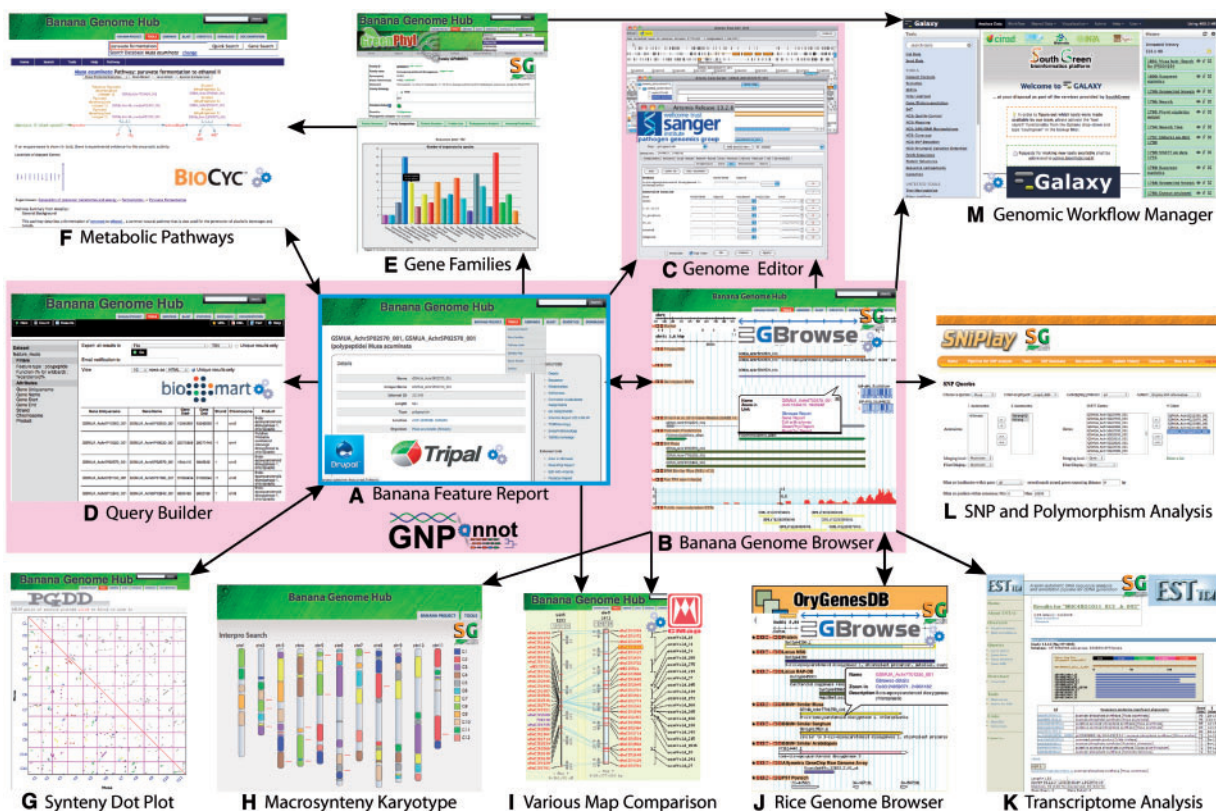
Banana Genome Hub

Musa acuminata Pathway: pyruvate fermentation to ethanol II

BIOCYC

F Metabolic Pathways

Banana Genome Hub

GreenPhyl

SG

E Gene Families

Artemis Release 13.2.0

sanger institute

pathogen genomics group

C Genome Editor

Galaxy

South Green

Welcome to GALAXY

Galaxy

M Genomic Workflow Manager

Banana Genome Hub

biomart

D Query Builder

Banana Genome Hub

GSMUA_Achr5P02570_001, GSMUA_Achr5P02570_001 (polypeptide) Musa acuminata

Drupal

Tripal

A Banana Feature Report

GNPannot

GBrowse

SG

B Banana Genome Browser

SNiPlay SG

SNP Queries

L SNP and Polymorphism Analysis

Banana Genome Hub

PGDD

G Synteny Dot Plot

Banana Genome Hub

Interpro Search

SG

H Macrosynteny Karyotype

Banana Genome Hub

I Various Map Comparison

OryGenesDB

GBrowse

SG

J Rice Genome Browser

EST

SG

EST

K Transcriptome Analysis